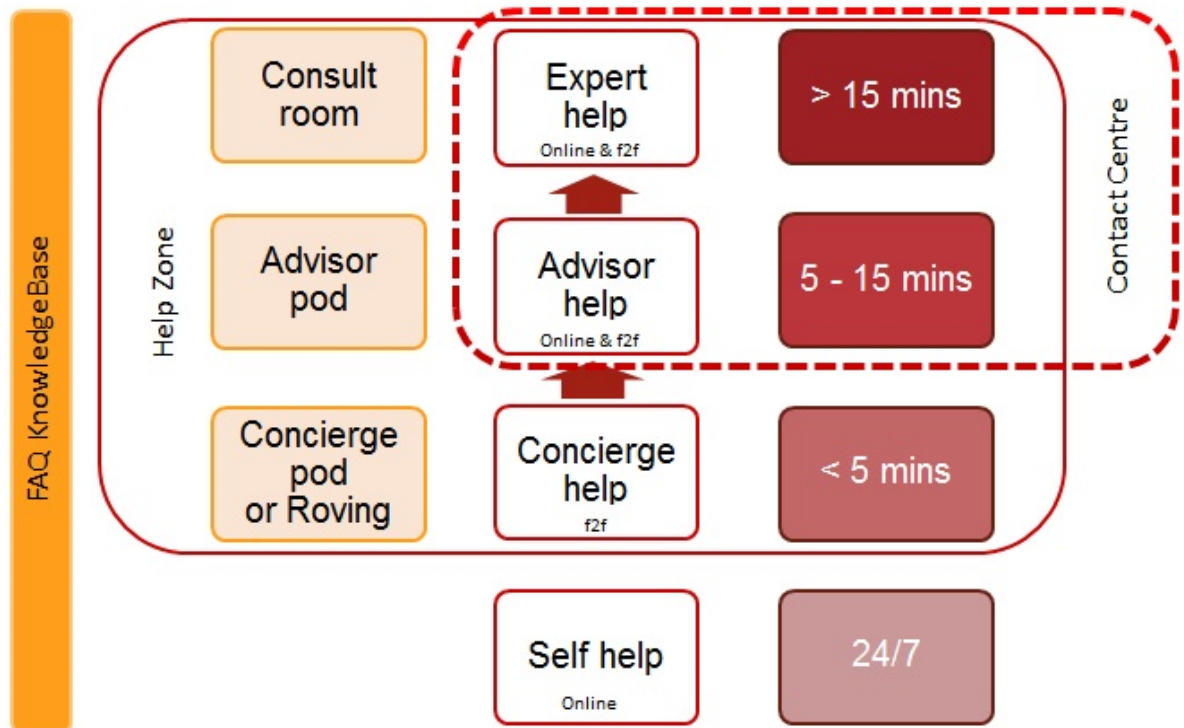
FAQ KnowledgeBase

Help Zone

Consult room

Expert help
Online & f2f

> 15 mins

Contact Centre

Advisor pod

Advisor help
Online & f2f

5 - 15 mins

Concierge pod or Roving

Concierge help
f2f

< 5 mins

Self help
Online

24/7